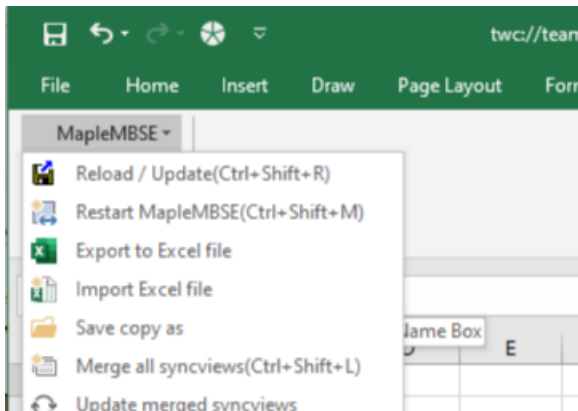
twc://tean

File Home Insert Draw Page Layout Forr

MapleMBSE ▾

Reload / Update(Ctrl+Shift+R)

Restart MapleMBSE(Ctrl+Shift+M)

Export to Excel file

Import Excel file

Save copy as

Merge all syncviews(Ctrl+Shift+L)

Update merged syncviews

Name Box

D

E